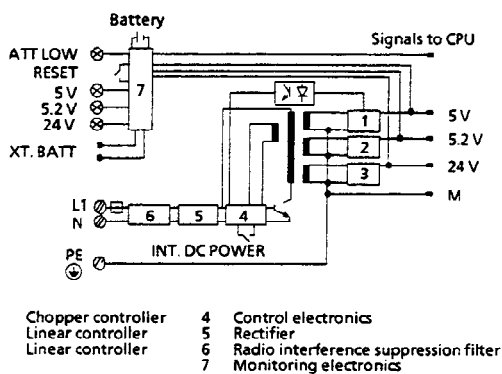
Battery

Signals to CPU

ATT LOW

RESET

5 V

5.2 V

24 V

XT. BATT

7

1

2

3

5 V

5.2 V

24 V

M

L1

N

6

5

4

INT. DC POWER

PE

Chopper controller
Linear controller
Linear controller

4 Control electronics
5 Rectifier
6 Radio interference suppression filter
7 Monitoring electronics